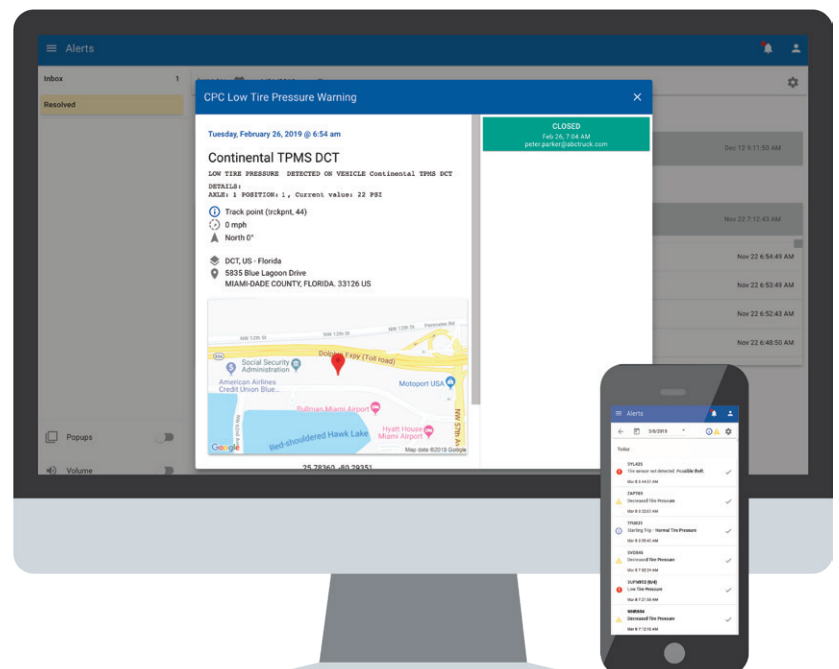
Alerts

Inbox 1

Resolved

CPC Low Tire Pressure Warning

Tuesday, February 26, 2019 @ 6:54 am

Continental TPMS DCT

LOW TIRE PRESSURE DETECTED ON VEHICLE Continental TPMS DCT

DETAILS:
AXLE: 1 POSITION: 1, Current value: 22 PSI

Track point (trckpnt, 44)
0 mph
North 0°

DCT, US - Florida
5835 Blue Lagoon Drive
MIAMI-DADE COUNTY, FLORIDA. 33126 US

NW 12th St
NW 12th St
NW 12th St
Dolphin Expy (Toll road)
Social Security Administration
American Airlines Credit Union Blue...
Motoport USA
Pullman Miami Airport
Red-shouldered Hawk Lake
Hyatt House Miami Airport
NW 57th Ave
Google
Map data ©2019 Google

25.78360,-80.29351

CLOSED
Feb 26, 7:04 AM
peter.parker@abctruck.com

Dec 12 9:11:50 AM
Nov 22 7:12:43 AM
Nov 22 6:54:49 AM
Nov 22 6:53:49 AM
Nov 22 6:52:43 AM
Nov 22 6:48:50 AM

Popups
Volume

Alerts
3/8/2019
Today
Tire sensor not detected: Possible Theft
Decreased Tire Pressure
Starting Trip - Normal Tire Pressure
Decreased Tire Pressure
Low Tire Pressure
Decreased Tire Pressure